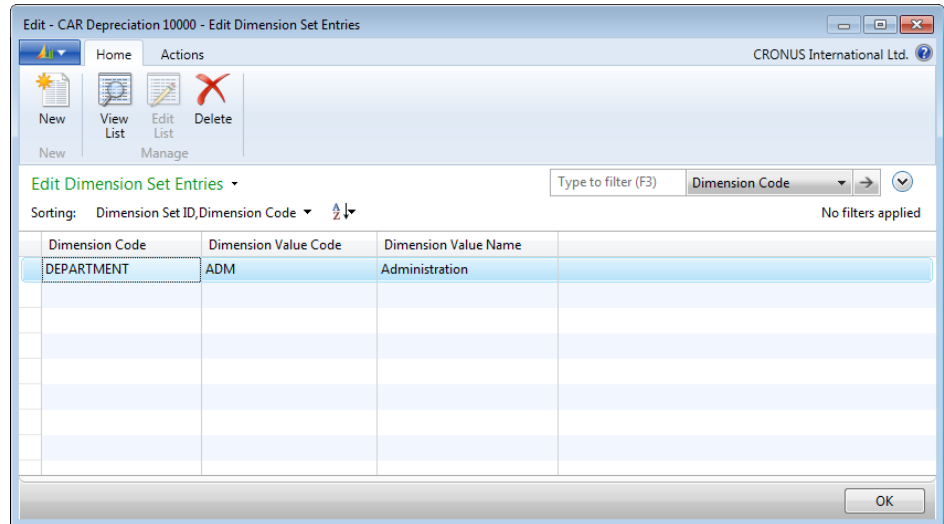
Edit - CAR Depreciation 10000 - Edit Dimension Set Entries

Home Actions

CRONUS International Ltd.

New

New

View List

Edit List

Delete

Manage

Edit Dimension Set Entries

Type to filter (F3)

Dimension Code

Sorting: Dimension Set ID,Dimension Code

No filters applied

| Dimension Code | Dimension Value Code | Dimension Value Name |
|---|---|---|
| DEPARTMENT | ADM | Administration |

OK